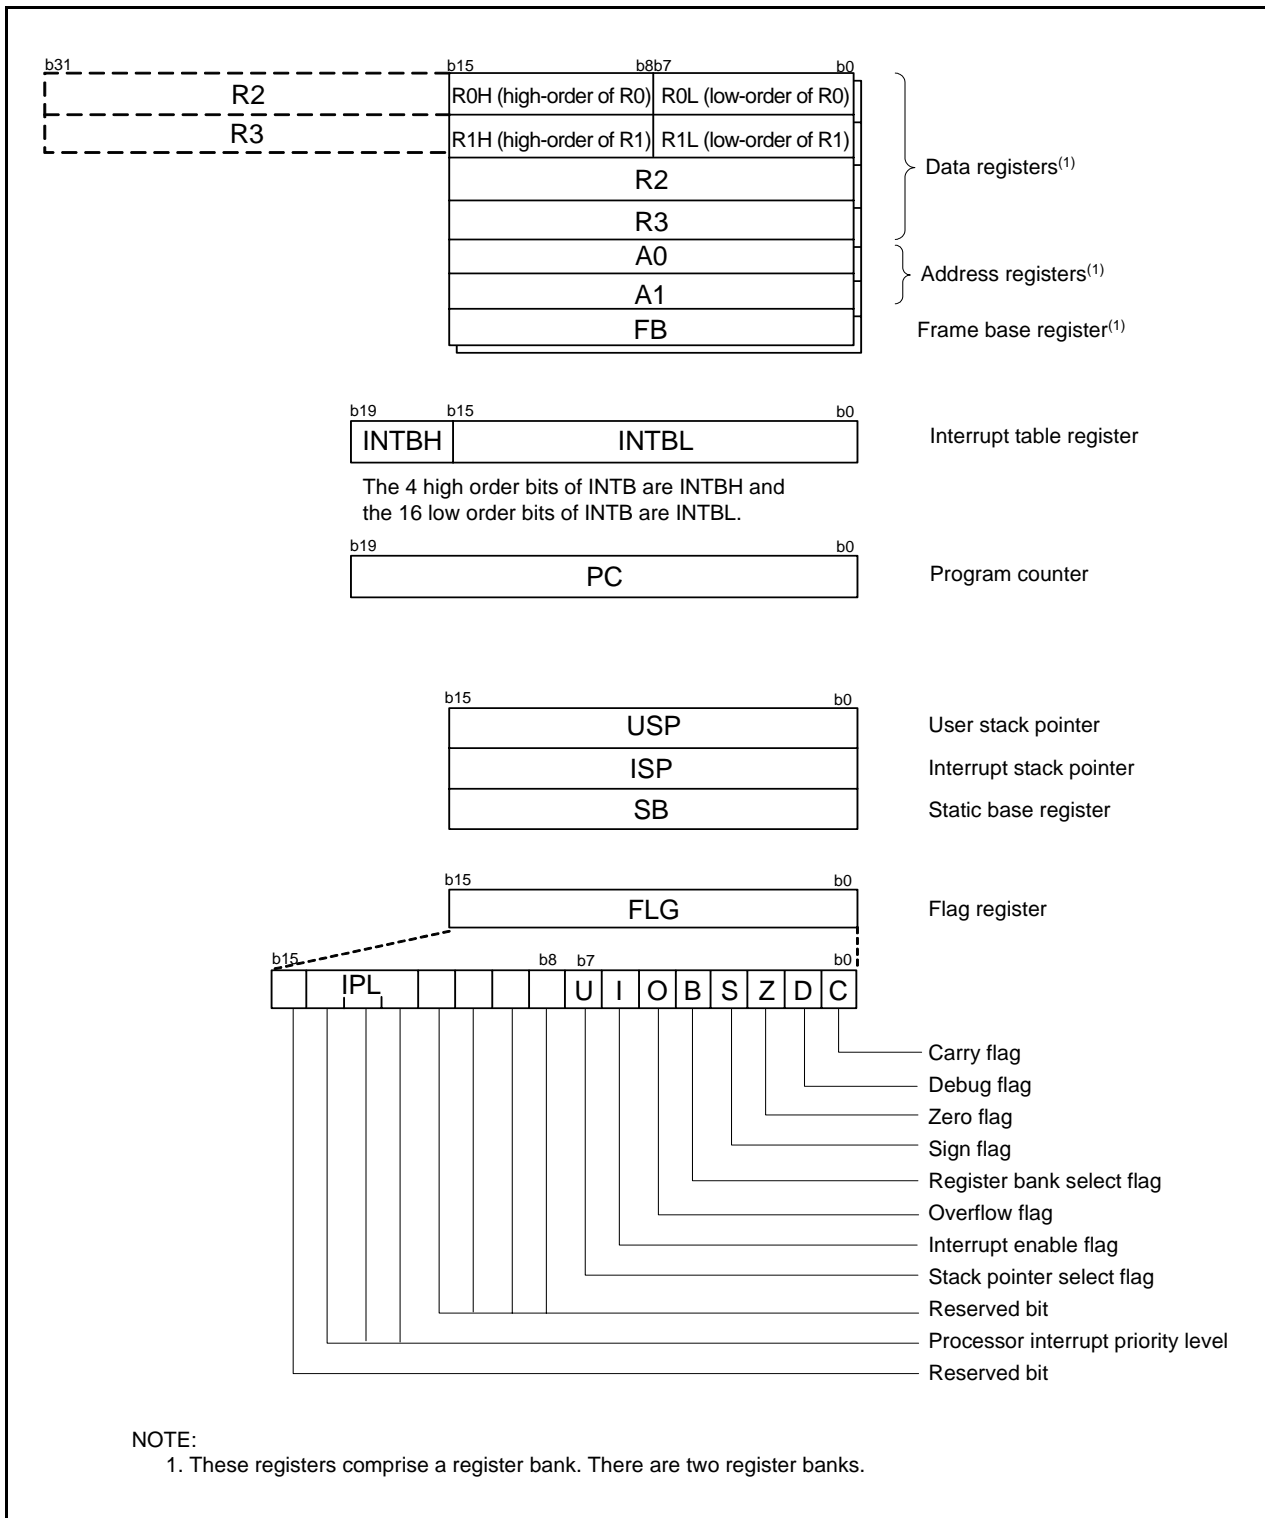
b31
R2
R3
b15 b8b7 b0
R0H (high-order of R0) R0L (low-order of R0)
R1H (high-order of R1) R1L (low-order of R1)
R2
R3
A0
A1
FB
Data registers$^{(1)}$
Address registers$^{(1)}$
Frame base register$^{(1)}$

b19 b15 b0
INTBH INTBL
Interrupt table register
The 4 high order bits of INTB are INTBH and the 16 low order bits of INTB are INTBL.

b19 b0
PC
Program counter

b15 b0
USP
ISP
SB
User stack pointer
Interrupt stack pointer
Static base register

b15 b0
FLG
Flag register

b15 b8 b7 b0
IPL U I O B S Z D C
Carry flag
Debug flag
Zero flag
Sign flag
Register bank select flag
Overflow flag
Interrupt enable flag
Stack pointer select flag
Reserved bit
Processor interrupt priority level
Reserved bit

NOTE:
1. These registers comprise a register bank. There are two register banks.